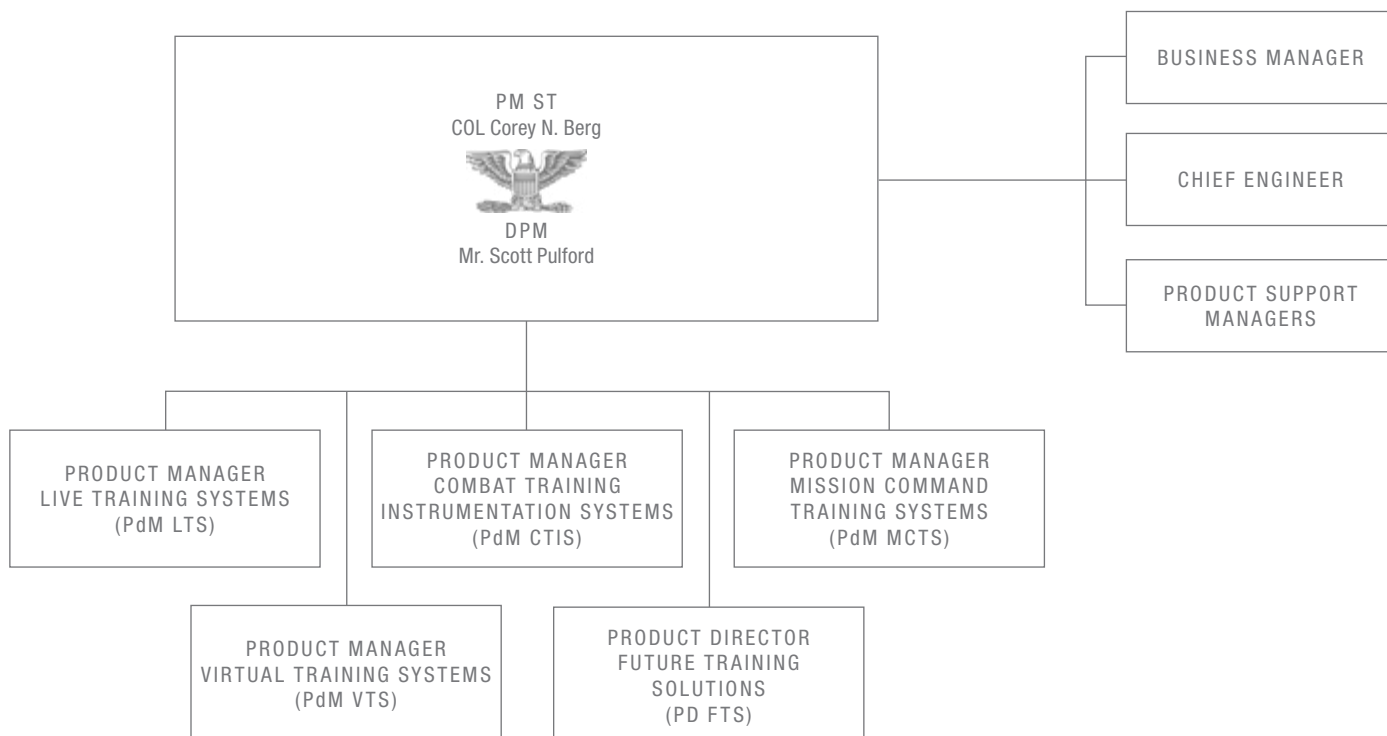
PM ST
COL Corey N. Berg

DPM
Mr. Scott Pulford

BUSINESS MANAGER

CHIEF ENGINEER

PRODUCT SUPPORT MANAGERS

PRODUCT MANAGER
LIVE TRAINING SYSTEMS
(PdM LTS)

PRODUCT MANAGER
COMBAT TRAINING
INSTRUMENTATION SYSTEMS
(PdM CTIS)

PRODUCT MANAGER
MISSION COMMAND
TRAINING SYSTEMS
(PdM MCTS)

PRODUCT MANAGER
VIRTUAL TRAINING SYSTEMS
(PdM VTS)

PRODUCT DIRECTOR
FUTURE TRAINING
SOLUTIONS
(PD FTS)